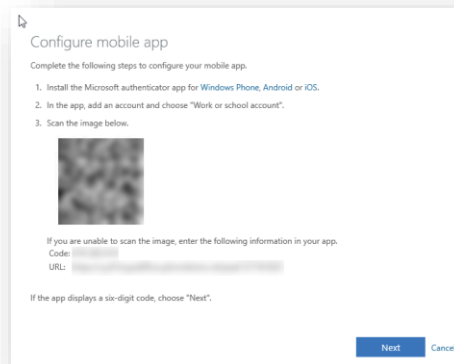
Configure mobile app

Complete the following steps to configure your mobile app.

1. Install the Microsoft authenticator app for Windows Phone, Android or iOS.
2. In the app, add an account and choose "Work or school account".
3. Scan the image below.

If you are unable to scan the image, enter the following information in your app.
Code: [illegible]
URL: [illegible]

If the app displays a six-digit code, choose "Next".

Next
Cance